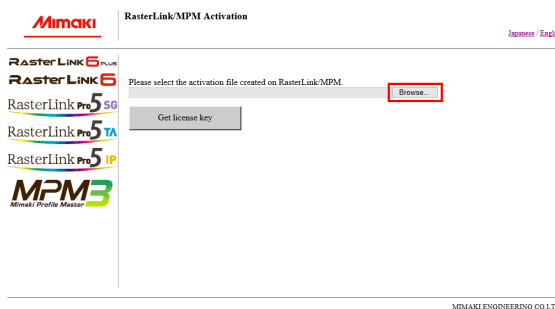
Mimaki

RasterLink/MPM Activation

Japanese / Engl

Raster Link 6 PLUS
Raster Link 6
RasterLink Pro 5 SG
RasterLink Pro 5 TA
RasterLink Pro 5 IP
MPM3
Mimaki Profile Master

Please select the activation file created on RasterLink/MPM.

Browse...

Get license key

MIMAKI ENGINEERING CO.LT